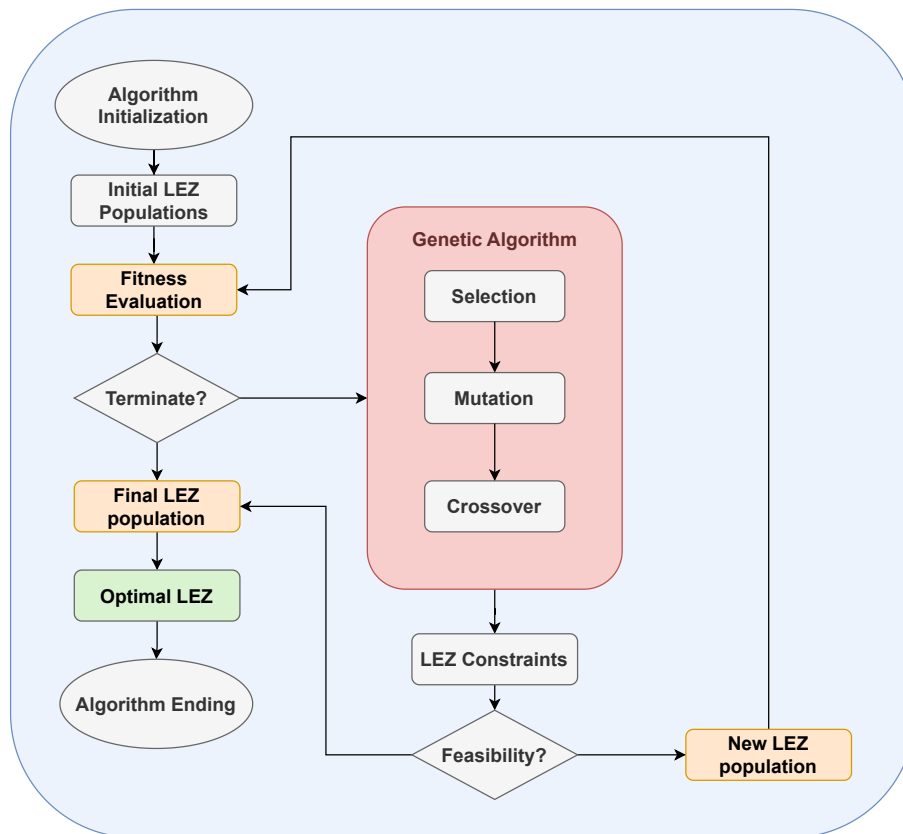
Algorithm Initialization

Initial LEZ Populations

Fitness Evaluation

Terminate?

Final LEZ population

Optimal LEZ

Algorithm Ending

Genetic Algorithm

Selection

Mutation

Crossover

LEZ Constraints

Feasibility?

New LEZ population